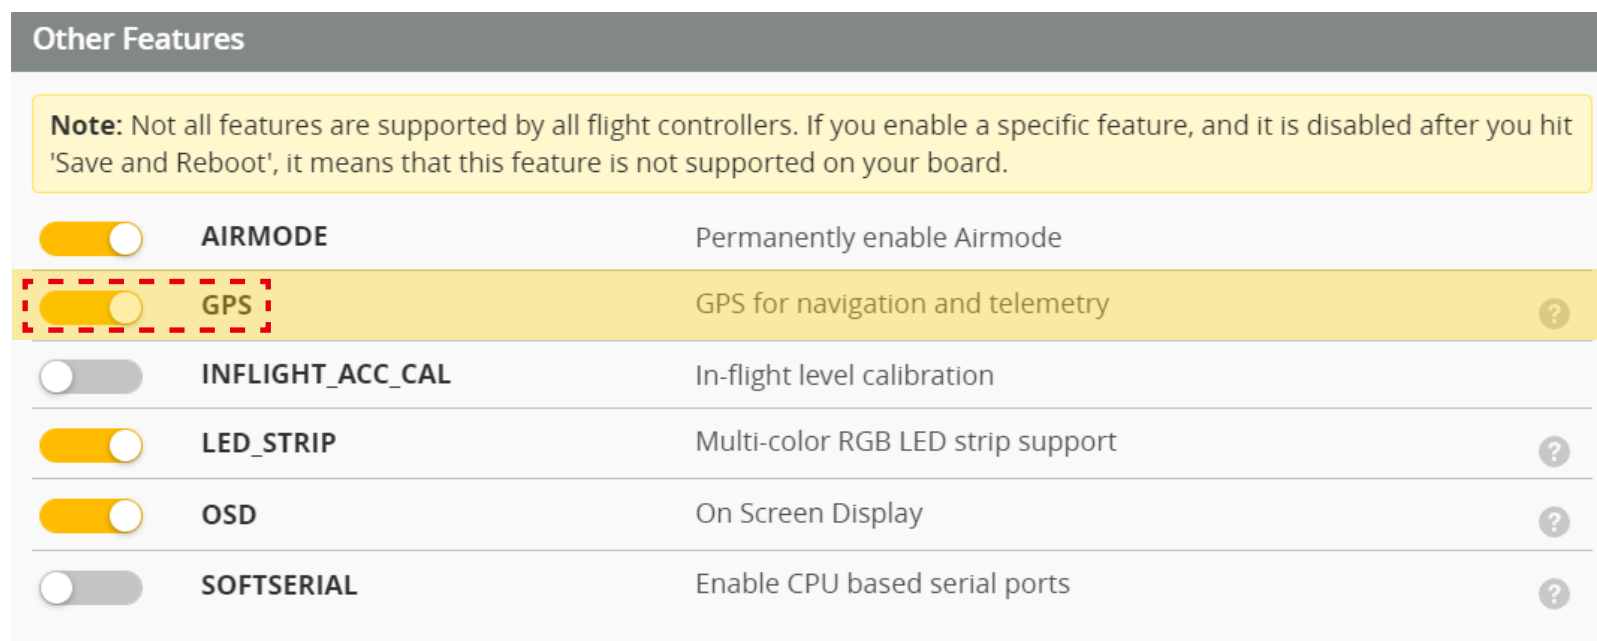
Other Features

**Note:** Not all features are supported by all flight controllers. If you enable a specific feature, and it is disabled after you hit 'Save and Reboot', it means that this feature is not supported on your board.

| | | |
|---|---|---|
| AIRMODE | Permanently enable Airmode | |
| GPS | GPS for navigation and telemetry | ? |
| INFLIGHT_ACC_CAL | In-flight level calibration | |
| LED_STRIP | Multi-color RGB LED strip support | ? |
| OSD | On Screen Display | ? |
| SOFTSERIAL | Enable CPU based serial ports | ? |